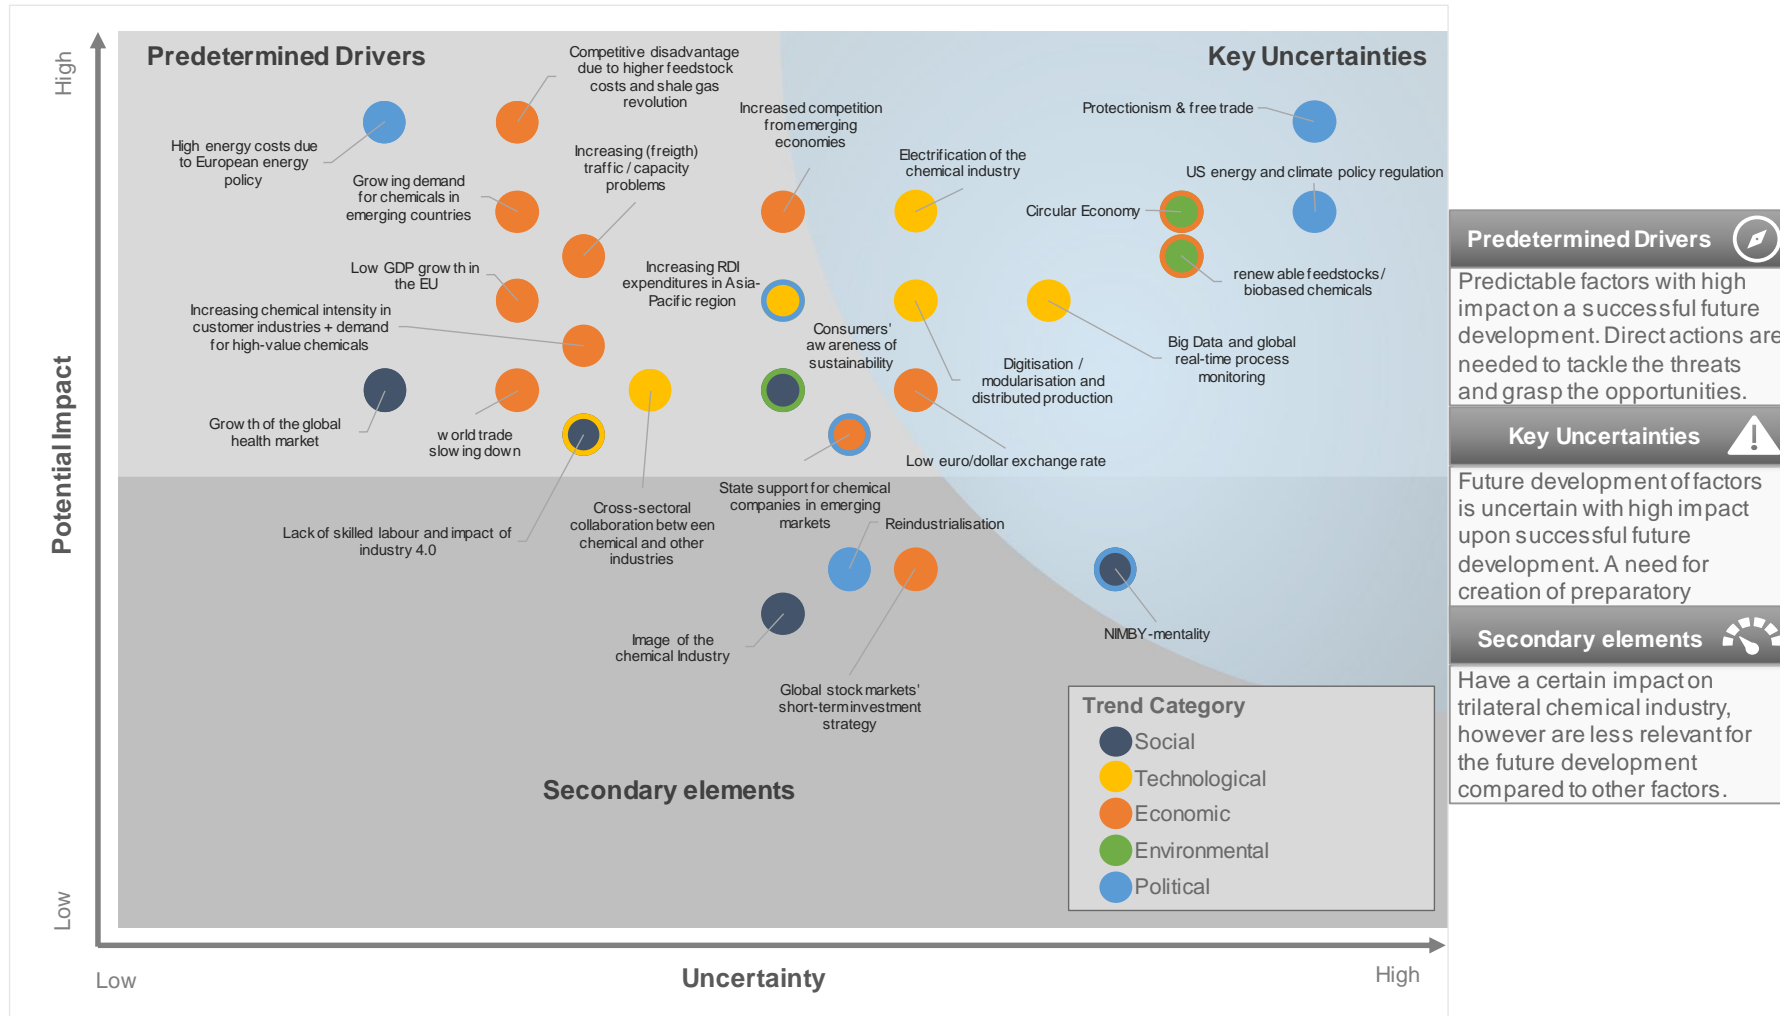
High

Potential Impact

Low

Predetermined Drivers

Key Uncertainties

Competitive disadvantage due to higher feedstock costs and shale gas revolution

High energy costs due to European energy policy

Growing demand for chemicals in emerging countries

Increasing (freigth) traffic / capacity problems

Increased competition from emerging economies

Electrification of the chemical industry

Protectionism & free trade

US energy and climate policy regulation

Circular Economy

renewable feedstocks / biobased chemicals

Low GDP growth in the EU

Increasing RDI expenditures in Asia-Pacific region

Increasing chemical intensity in customer industries + demand for high-value chemicals

Consumers' awareness of sustainability

Digitisation / modularisation and distributed production

Big Data and global real-time process monitoring

Growth of the global health market

world trade slowing down

Low euro/dollar exchange rate

State support for chemical companies in emerging markets

Reindustrialisation

Lack of skilled labour and impact of industry 4.0

Cross-sectoral collaboration between chemical and other industries

NIMBY-mentality

Image of the chemical Industry

Global stock markets' short-term investment strategy

Secondary elements

Trend Category
Social
Technological
Economic
Environmental
Political

Low

Uncertainty

High

Predetermined Drivers

Predictable factors with high impact on a successful future development. Direct actions are needed to tackle the threats and grasp the opportunities.

Key Uncertainties

Future development of factors is uncertain with high impact upon successful future development. A need for creation of preparatory

Secondary elements

Have a certain impact on trilateral chemical industry, however are less relevant for the future development compared to other factors.